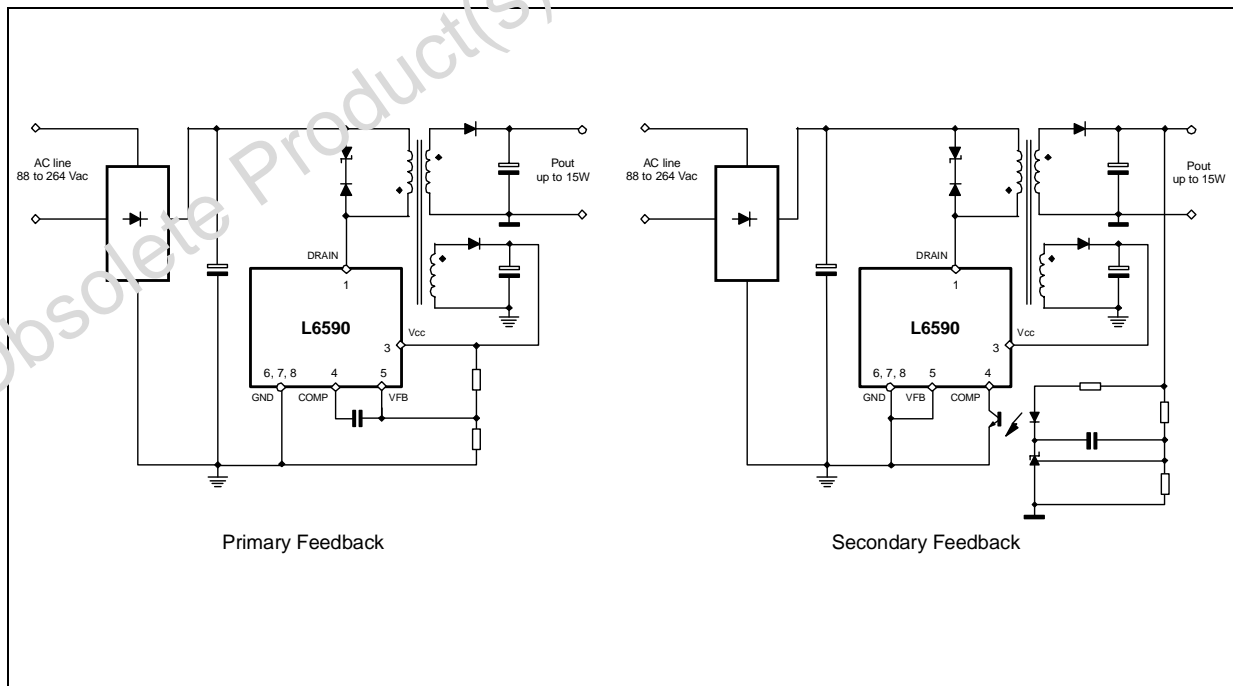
Obsolete Product(s)

AC line
88 to 264 Vac

Pout
up to 15W

DRAIN
1

L6590

Vcc
3

6, 7, 8
GND

4
COMP

5
VFB

Primary Feedback

AC line
88 to 264 Vac

Pout
up to 15W

DRAIN
1

L6590

Vcc
3

6, 7, 8
GND

5
VFB

4
COMP

Secondary Feedback